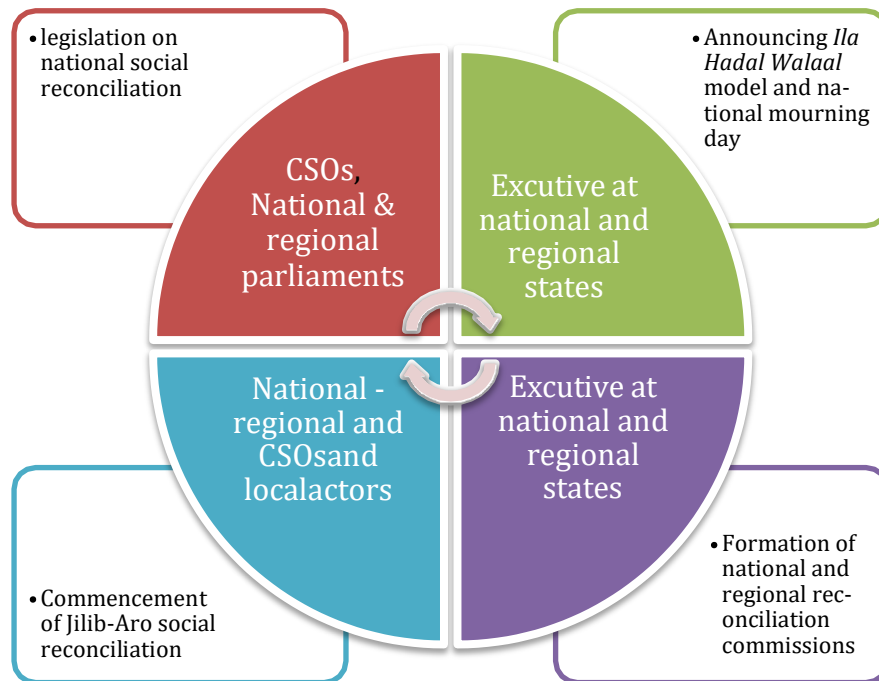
• legislation on national social reconciliation

• Announcing *Ila Hadal Walaal* model and national mourning day

CSOs, National & regional parliaments

Excutive at national and regional states

National - regional and CSOsand localactors

Excutive at national and regional states

• Commencement of Jilib-Aro social reconciliation

• Formation of national and regional reconciliation commissions